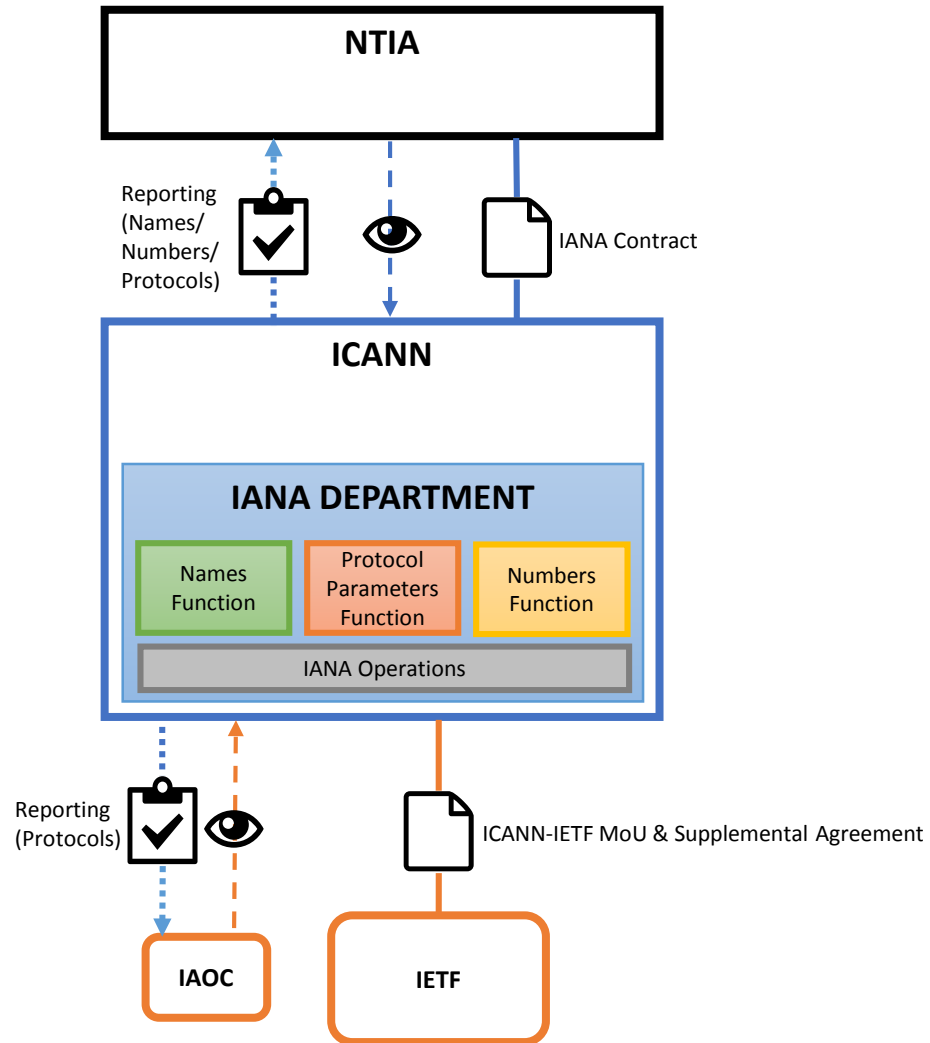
NTIA

Reporting (Names/ Numbers/ Protocols)

IANA Contract

ICANN

IANA DEPARTMENT

Names Function

Protocol Parameters Function

Numbers Function

IANA Operations

Reporting (Protocols)

ICANN-IETF MoU & Supplemental Agreement

IAOC

IETF